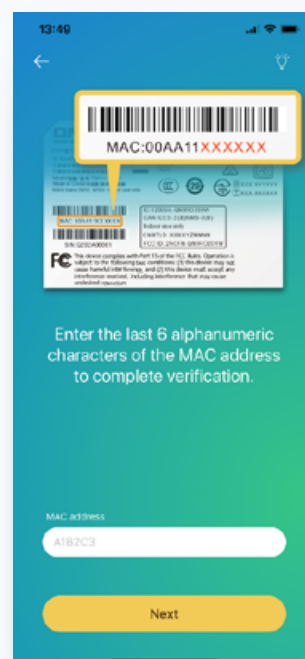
13:49

MAC:00AA11XXXXXX

MAC:00AA11XXXXXX

S/N:G20DA00001

FC This device complies with Part 15 of the FCC Rules. Operation is subject to the following two conditions: (1) this device may not cause harmful interference, and (2) this device must accept any interference received, including interference that may cause undesired operation.

Enter the last 6 alphanumeric characters of the MAC address to complete verification.

MAC address

A1B2C3

Next